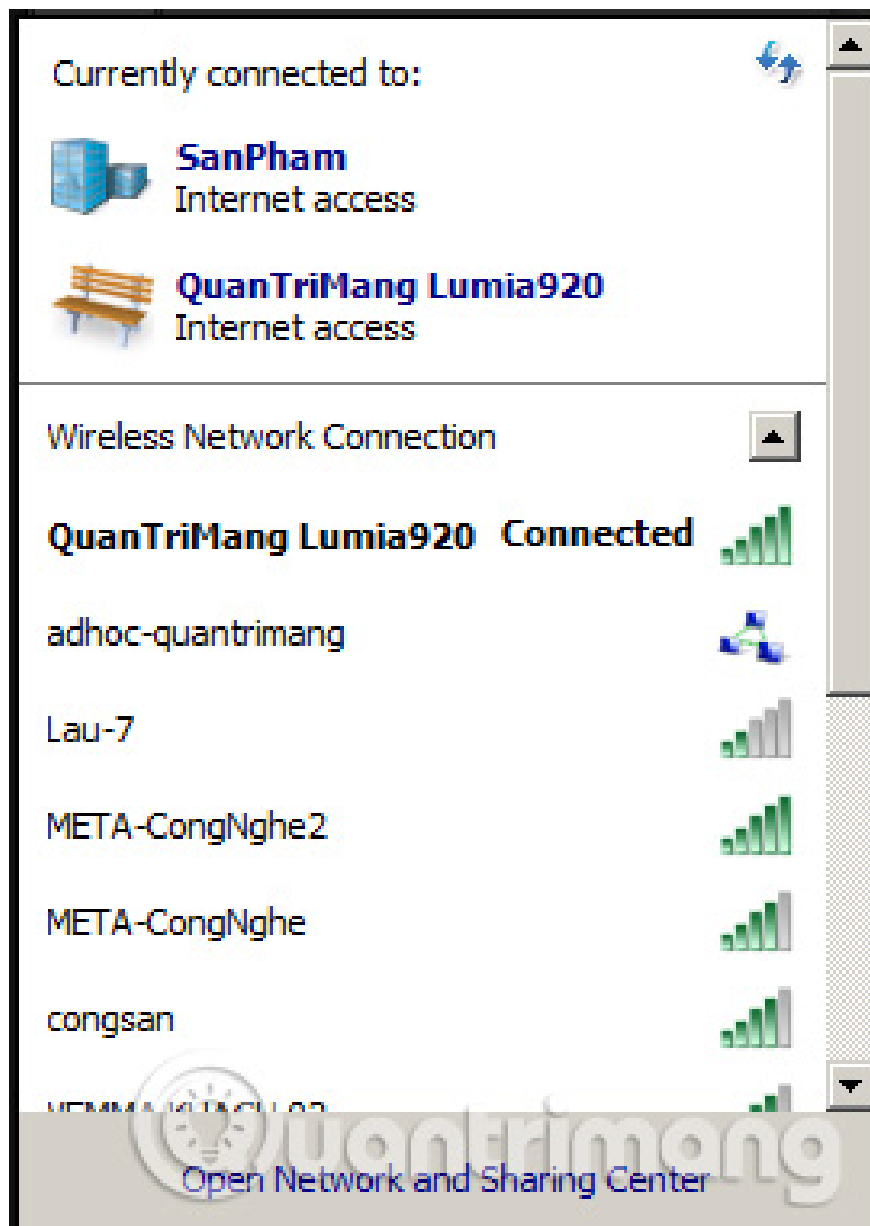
Currently connected to:

SanPham
Internet access

QuanTriMang Lumia920
Internet access

Wireless Network Connection

QuanTriMang Lumia920 Connected

adhoc-quantrimang

Lau-7

META-CongNghe2

META-CongNghe

congsan

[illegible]

quantrimang

Open Network and Sharing Center